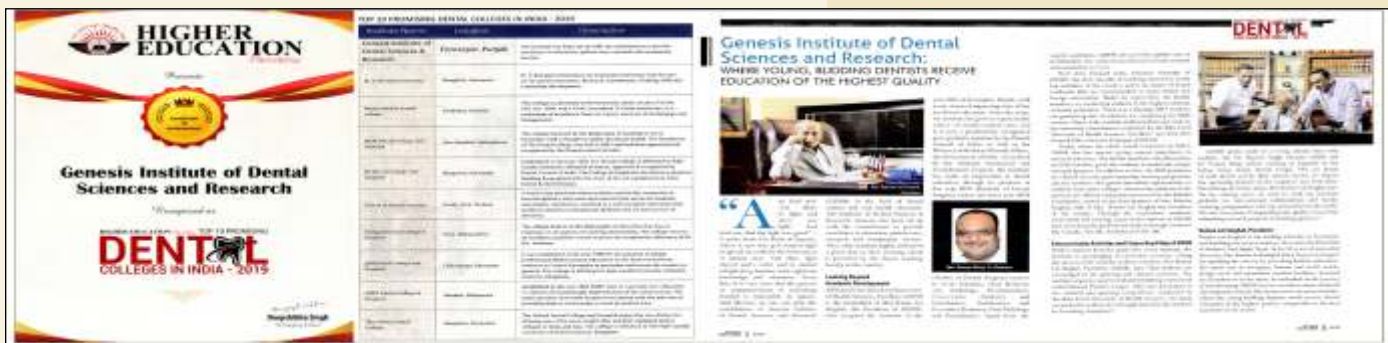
HIGHER EDUCATION

Presents

Genesis Institute of Dental Sciences and Research

Recognized as

TOP 10 PROMISING

DENTAL

COLLEGES IN INDIA - 2015

TOP 10 PROMISING DENTAL COLLEGES IN INDIA - 2015

| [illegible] | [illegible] | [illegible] |
|---|---|---|
| Genesis Institute of Dental Sciences & Research | Ferozepur, Punjab | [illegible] |
| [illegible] | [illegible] | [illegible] |
| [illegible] | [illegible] | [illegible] |
| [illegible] | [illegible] | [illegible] |
| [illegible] | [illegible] | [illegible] |
| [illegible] | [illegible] | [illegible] |
| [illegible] | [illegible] | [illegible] |
| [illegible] | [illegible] | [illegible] |
| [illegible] | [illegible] | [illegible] |
| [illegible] | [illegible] | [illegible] |

Genesis Institute of Dental Sciences and Research:
WHERE YOUNG, BUDDING DENTISTS RECEIVE EDUCATION OF THE HIGHEST QUALITY

"A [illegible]

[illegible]

DENTAL

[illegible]